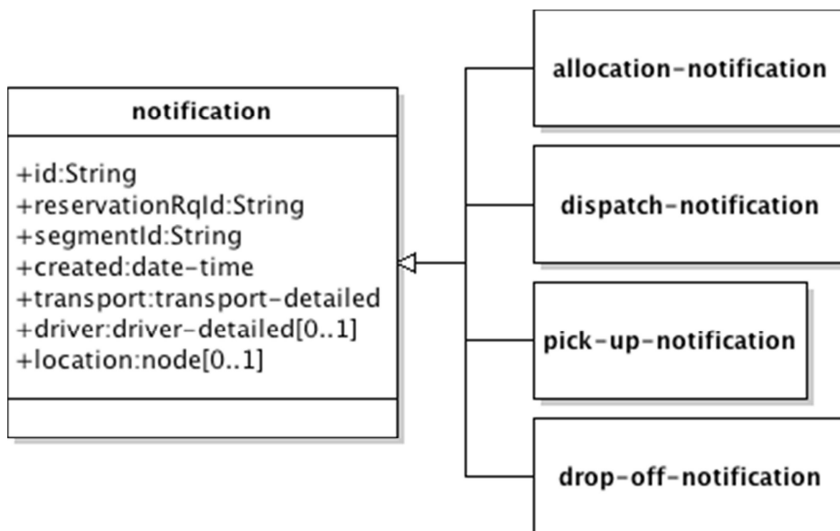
notification

+id:String
+reservationRqId:String
+segmentId:String
+created:date-time
+transport:transport-detailed
+driver:driver-detailed[0..1]
+location:node[0..1]

allocation-notification

dispatch-notification

pick-up-notification

drop-off-notification